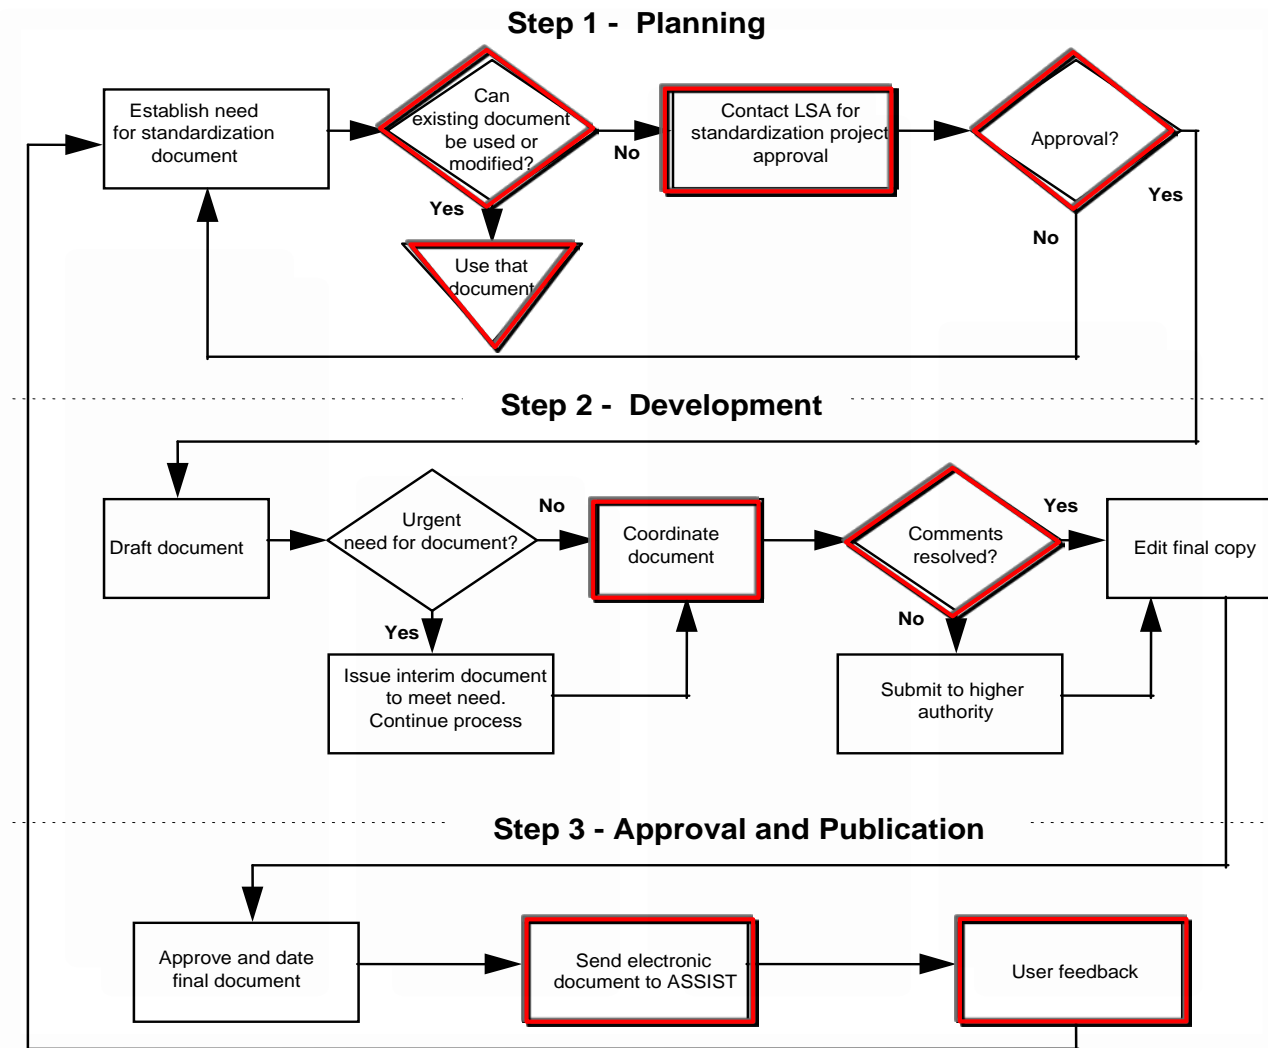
Step 1 - Planning

Establish need for standardization document

Can existing document be used or modified?

No

Contact LSA for standardization project approval

Approval?

Yes

Yes

Use that document

No

Step 2 - Development

Draft document

Urgent need for document?

No

Coordinate document

Comments resolved?

Yes

Edit final copy

Yes

Issue interim document to meet need. Continue process

No

Submit to higher authority

Step 3 - Approval and Publication

Approve and date final document

Send electronic document to ASSIST

User feedback